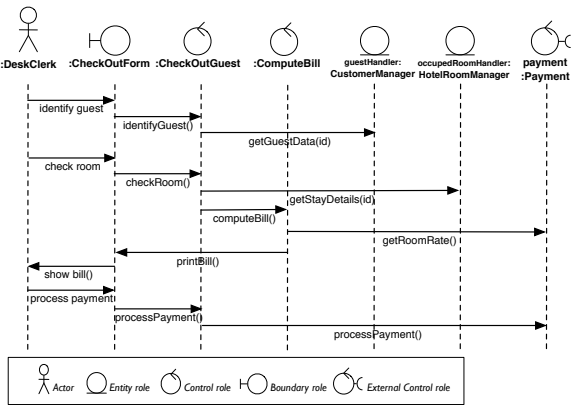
:DeskClerk
:CheckOutForm
:CheckOutGuest
:ComputeBill
guestHandler:
CustomerManager
occupedRoomHandler:
HotelRoomManager
payment
:Payment

identify guest
identifyGuest()
getGuestData(id)
check room
checkRoom()
getStayDetails(id)
computeBill()
getRoomRate()
printBill()
show bill()
process payment
processPayment()
processPayment()

Actor
Entity role
Control role
Boundary role
External Control role